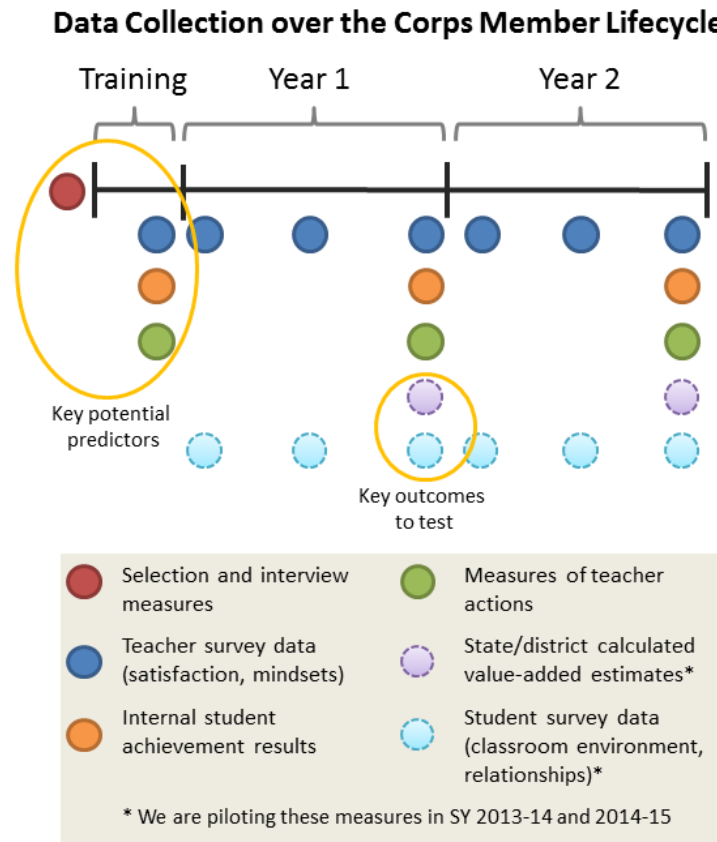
Data Collection over the Corps Member Lifecycle

Training Year 1 Year 2

Key potential predictors

Key outcomes to test

Selection and interview measures

Teacher survey data (satisfaction, mindsets)

Internal student achievement results

Measures of teacher actions

State/district calculated value-added estimates*

Student survey data (classroom environment, relationships)*

* We are piloting these measures in SY 2013-14 and 2014-15